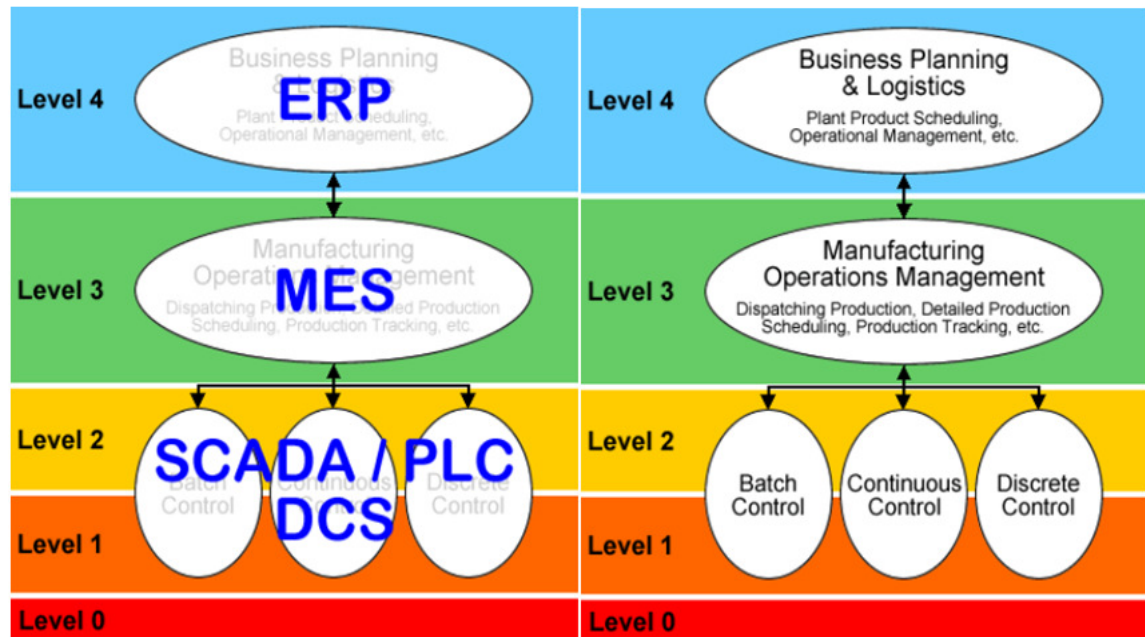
Level 4

Business Planning & Logistics

ERP

Plant Product Scheduling, Operational Management, etc.

Level 3

Manufacturing Operations Management

MES

Dispatching Production, Detailed Production Scheduling, Production Tracking, etc.

Level 2

SCADA / PLC

Batch Control

Continuous Control

Discrete Control

DCS

Level 1

Level 0

Level 4

Business Planning & Logistics

Plant Product Scheduling, Operational Management, etc.

Level 3

Manufacturing Operations Management

Dispatching Production, Detailed Production Scheduling, Production Tracking, etc.

Level 2

Batch Control

Continuous Control

Discrete Control

Level 1

Level 0